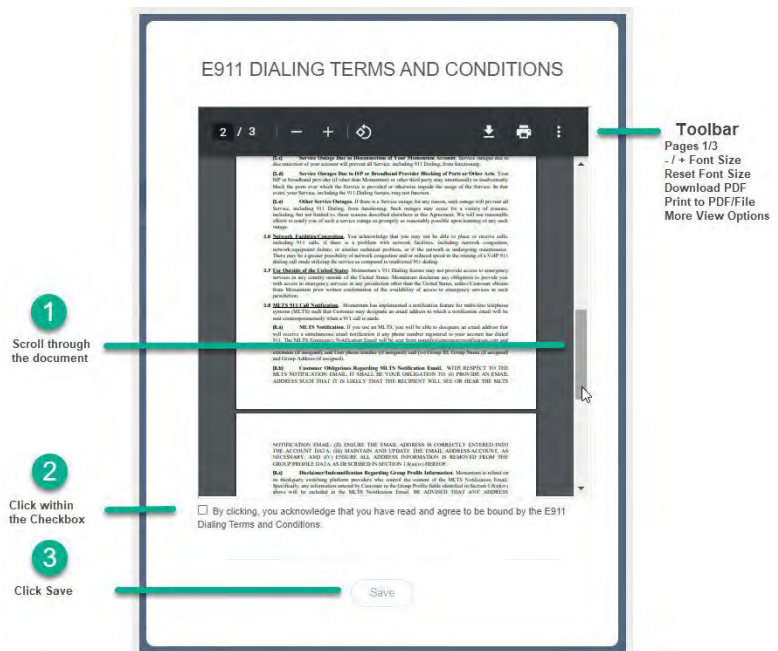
E911 DIALING TERMS AND CONDITIONS

2 / 3

Toolbar
Pages 1/3
- / + Font Size
Reset Font Size
Download PDF
Print to PDF/File
More View Options

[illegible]

1
Scroll through the document

2
Click within the Checkbox

By clicking, you acknowledge that you have read and agree to be bound by the E911 Dialing Terms and Conditions.

3
Click Save

Save